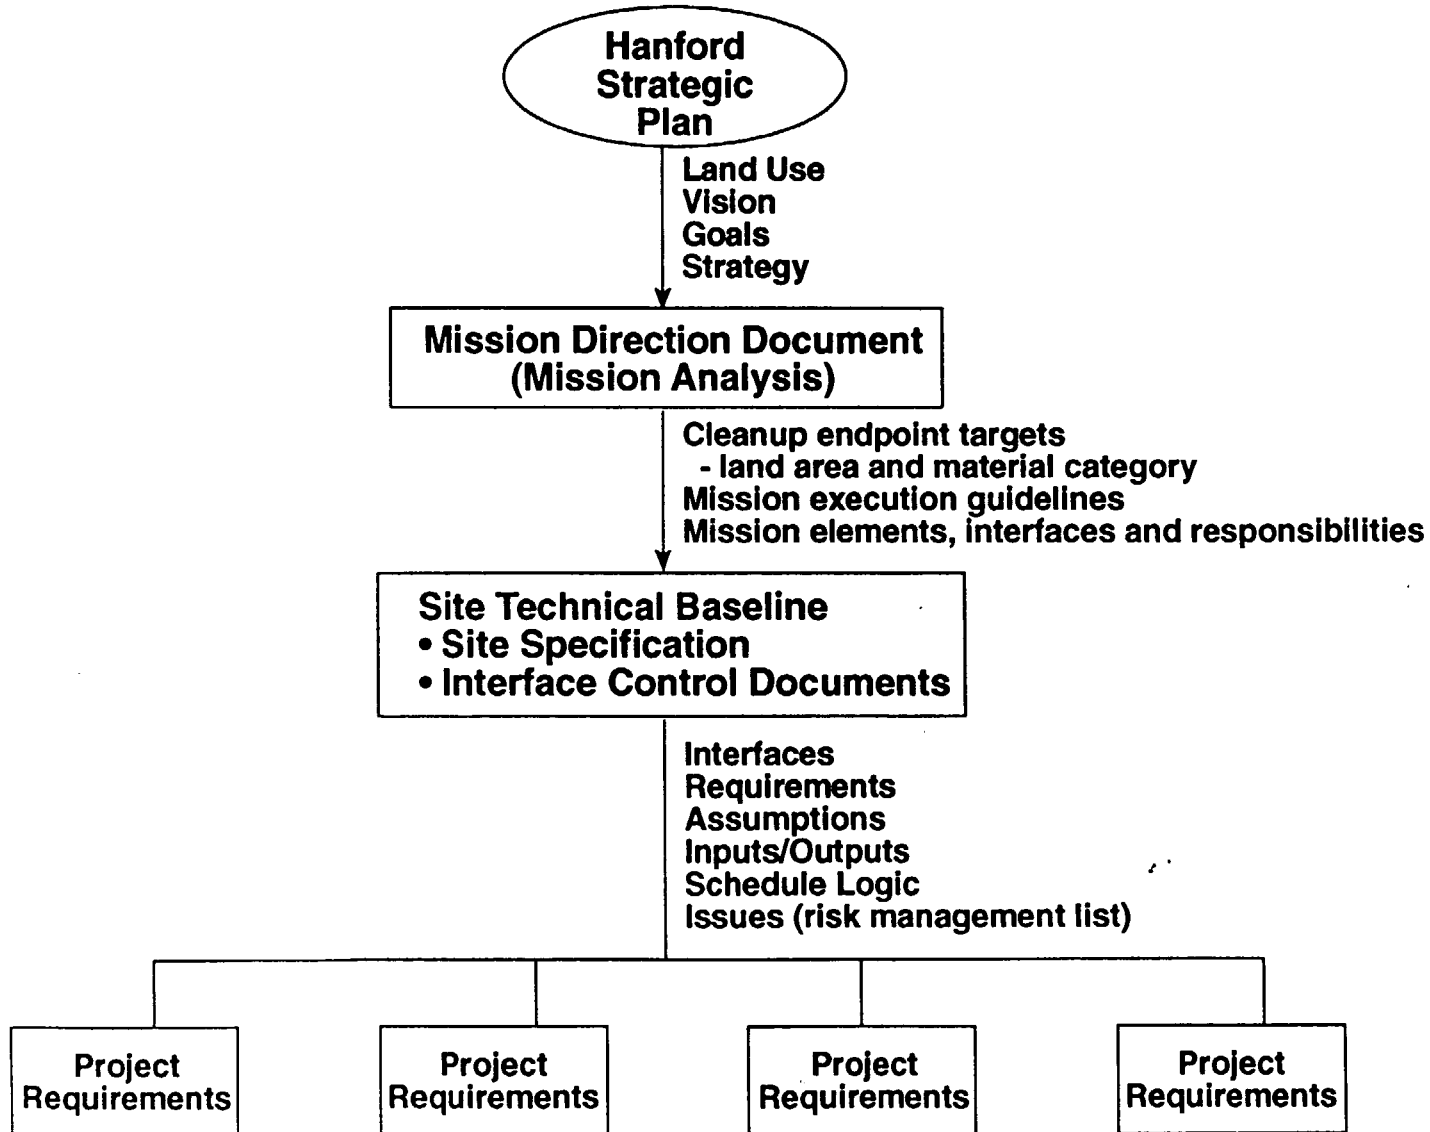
Hanford Strategic Plan

Land Use
Vision
Goals
Strategy

Mission Direction Document
(Mission Analysis)

Cleanup endpoint targets
- land area and material category
Mission execution guidelines
Mission elements, interfaces and responsibilities

Site Technical Baseline
• Site Specification
• Interface Control Documents

Interfaces
Requirements
Assumptions
Inputs/Outputs
Schedule Logic
Issues (risk management list)

Project Requirements

Project Requirements

Project Requirements

Project Requirements